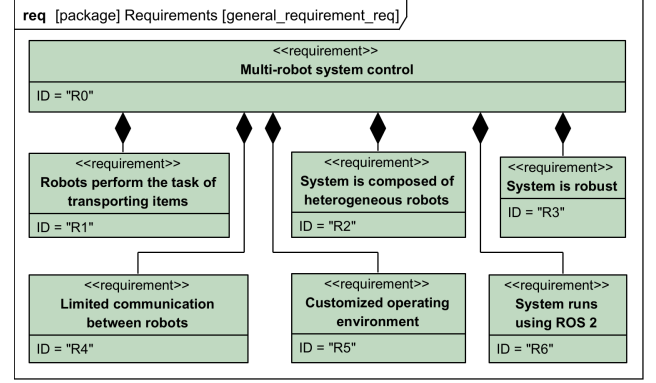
**req** [package] Requirements [general_requirement_req]

<<requirement>>
**Multi-robot system control**
ID = "R0"

<<requirement>>
**Robots perform the task of transporting items**
ID = "R1"

<<requirement>>
**System is composed of heterogeneous robots**
ID = "R2"

<<requirement>>
**System is robust**
ID = "R3"

<<requirement>>
**Limited communication between robots**
ID = "R4"

<<requirement>>
**Customized operating environment**
ID = "R5"

<<requirement>>
**System runs using ROS 2**
ID = "R6"